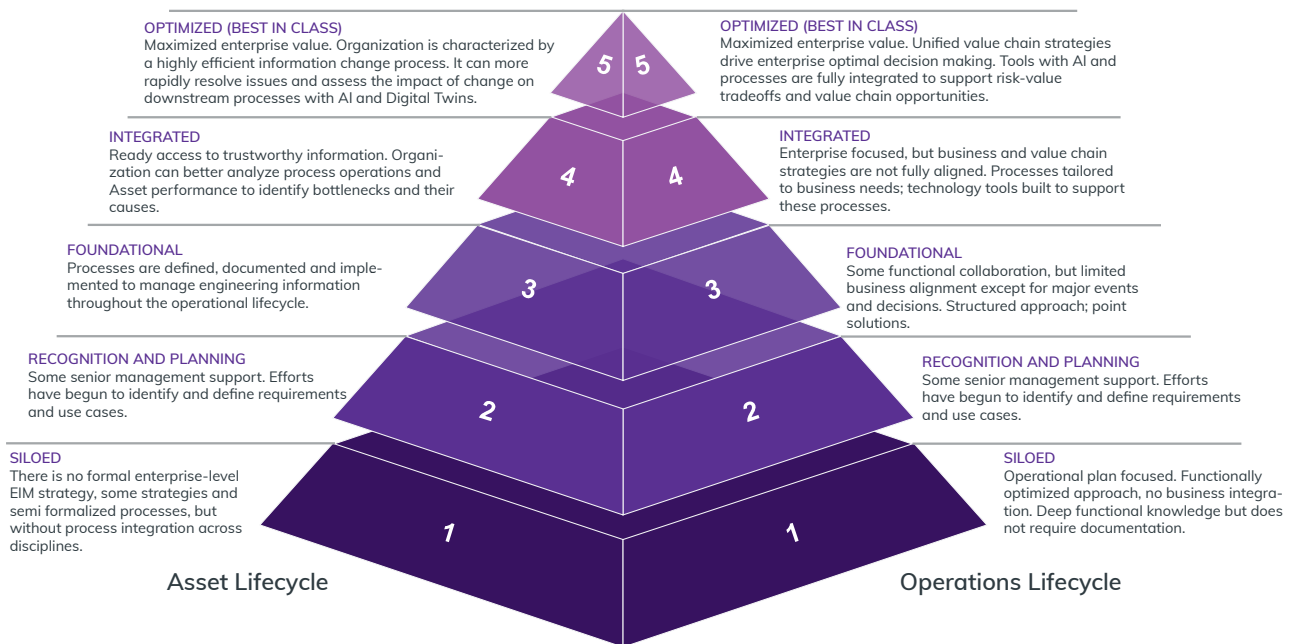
OPTIMIZED (BEST IN CLASS)
Maximized enterprise value. Organization is characterized by a highly efficient information change process. It can more rapidly resolve issues and assess the impact of change on downstream processes with AI and Digital Twins.

5

5

OPTIMIZED (BEST IN CLASS)
Maximized enterprise value. Unified value chain strategies drive enterprise optimal decision making. Tools with AI and processes are fully integrated to support risk-value tradeoffs and value chain opportunities.

INTEGRATED
Ready access to trustworthy information. Organization can better analyze process operations and Asset performance to identify bottlenecks and their causes.

4

4

INTEGRATED
Enterprise focused, but business and value chain strategies are not fully aligned. Processes tailored to business needs; technology tools built to support these processes.

FOUNDATIONAL
Processes are defined, documented and implemented to manage engineering information throughout the operational lifecycle.

3

3

FOUNDATIONAL
Some functional collaboration, but limited business alignment except for major events and decisions. Structured approach; point solutions.

RECOGNITION AND PLANNING
Some senior management support. Efforts have begun to identify and define requirements and use cases.

2

2

RECOGNITION AND PLANNING
Some senior management support. Efforts have begun to identify and define requirements and use cases.

SILOED
There is no formal enterprise-level EIM strategy, some strategies and semi formalized processes, but without process integration across disciplines.

1

1

SILOED
Operational plan focused. Functionally optimized approach, no business integration. Deep functional knowledge but does not require documentation.

Asset Lifecycle

Operations Lifecycle